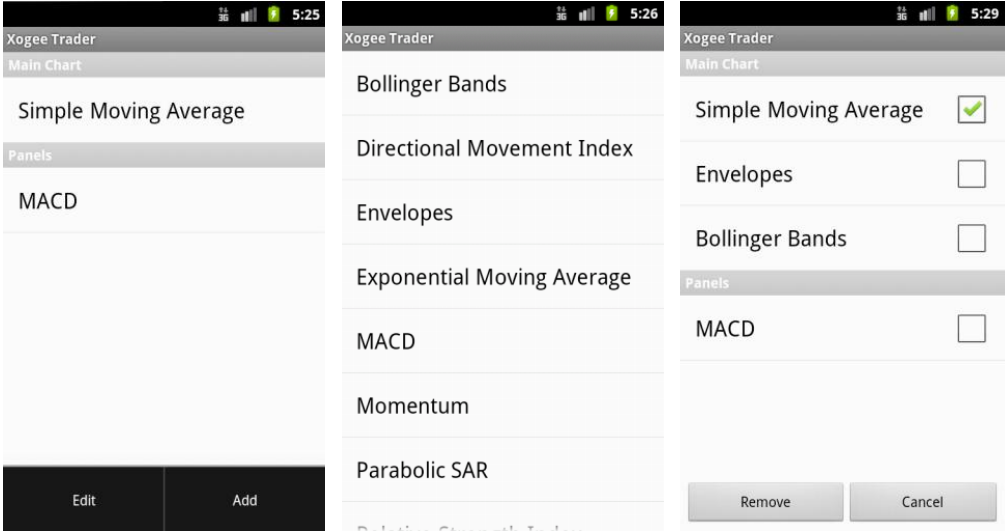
3G 5:25
Xogee Trader
Main Chart
Simple Moving Average
Panels
MACD
Edit
Add

3G 5:26
Xogee Trader
Bollinger Bands
Directional Movement Index
Envelopes
Exponential Moving Average
MACD
Momentum
Parabolic SAR
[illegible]

3G 5:29
Xogee Trader
Main Chart
Simple Moving Average
Envelopes
Bollinger Bands
Panels
MACD
Remove
Cancel